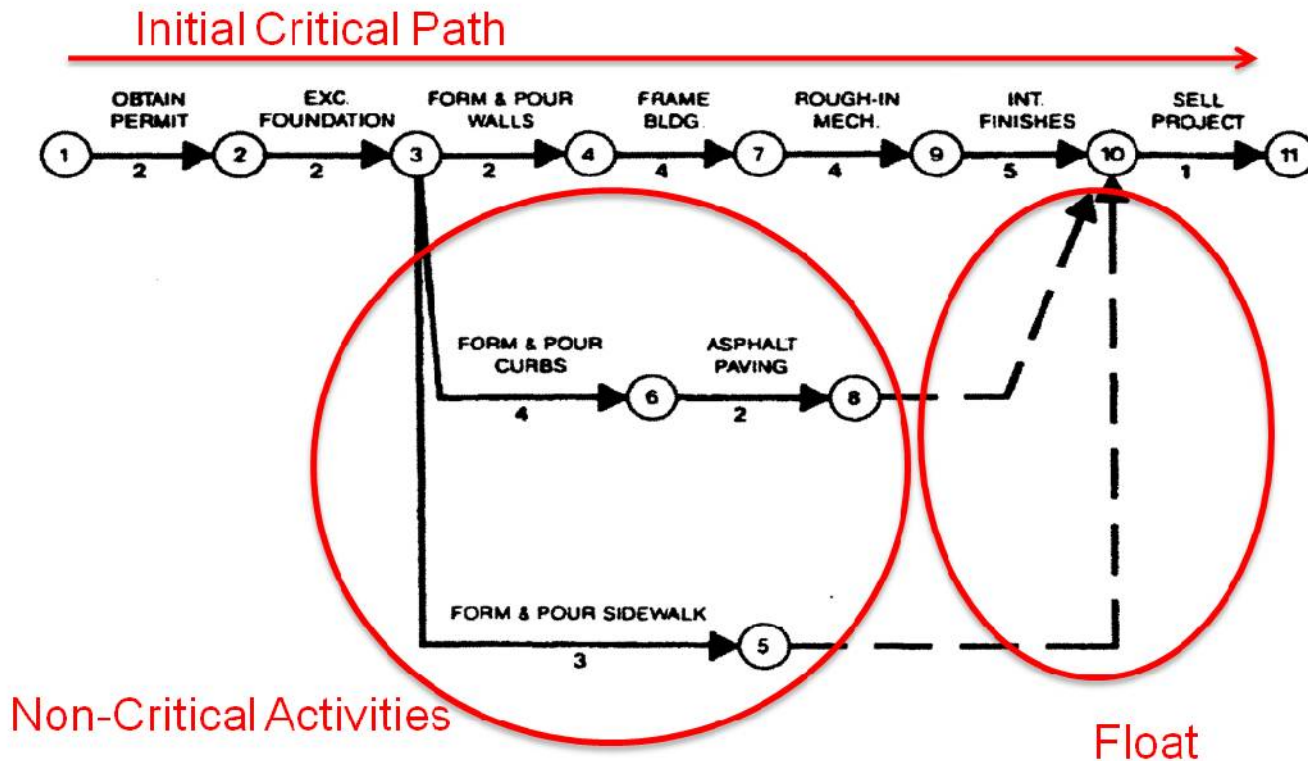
Initial Critical Path

OBTAIN PERMIT
2
EXC. FOUNDATION
2
FORM & POUR WALLS
2
FRAME BLDG.
4
ROUGH-IN MECH.
4
INT. FINISHES
5
SELL PROJECT
1

1
2
3
4
7
9
10
11

FORM & POUR CURBS
4
6
ASPHALT PAVING
2
8

FORM & POUR SIDEWALK
3
5

Non-Critical Activities

Float